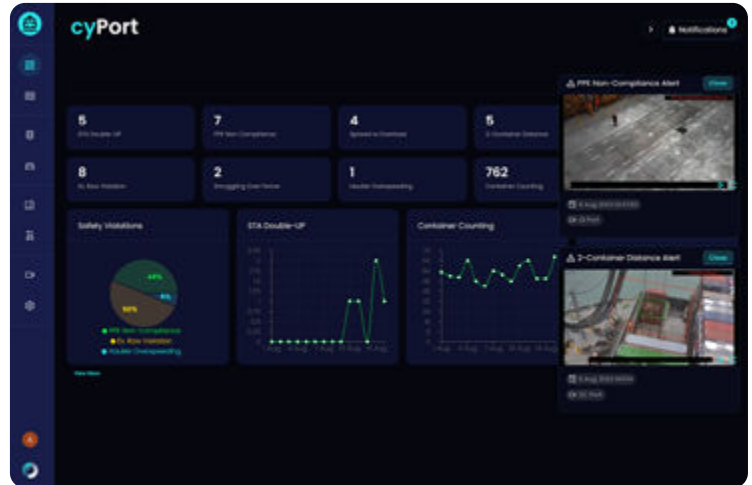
cyPort

Notifications

5
STS Double-UP

7
PPE Non-Compliance

4
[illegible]

5
2-Container Distance

8
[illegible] Violation

2
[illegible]

1
Hauler Overspeeding

762
Container Counting

Safety Violations

44%

6%

50%

PPE Non-Compliance
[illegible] Violation
Hauler Overspeeding

View More

STS Double-UP

Container Counting

PPE Non-Compliance Alert

Close

2-Container Distance Alert

Close